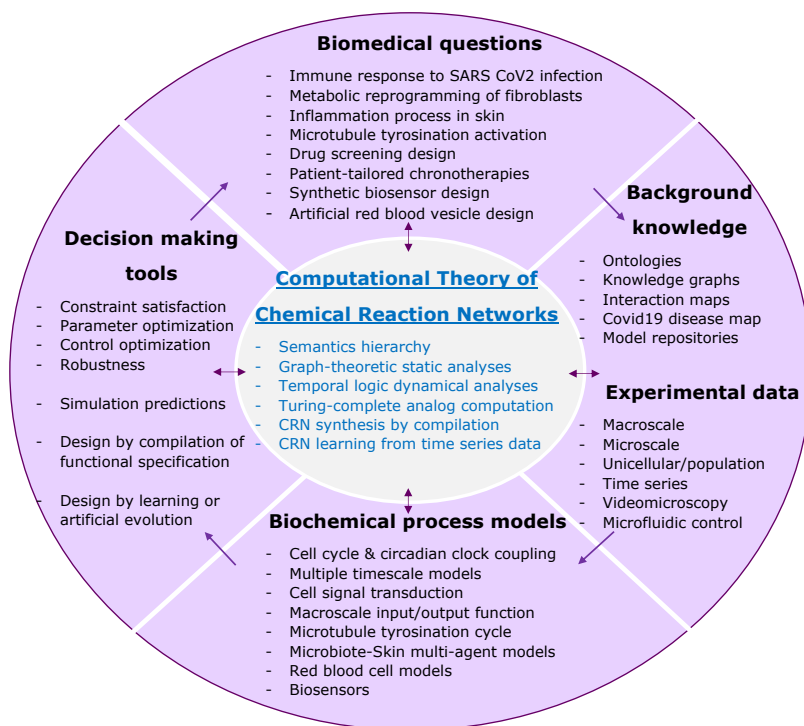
**Biomedical questions**

- Immune response to SARS CoV2 infection
- Metabolic reprogramming of fibroblasts
- Inflammation process in skin
- Microtubule tyrosination activation
- Drug screening design
- Patient-tailored chronotherapies
- Synthetic biosensor design
- Artificial red blood vesicle design

**Background knowledge**

- Ontologies
- Knowledge graphs
- Interaction maps
- Covid19 disease map
- Model repositories

**Decision making tools**

- Constraint satisfaction
- Parameter optimization
- Control optimization
- Robustness
- Simulation predictions
- Design by compilation of functional specification
- Design by learning or artificial evolution

**Computational Theory of Chemical Reaction Networks**

- Semantics hierarchy
- Graph-theoretic static analyses
- Temporal logic dynamical analyses
- Turing-complete analog computation
- CRN synthesis by compilation
- CRN learning from time series data

**Experimental data**

- Macroscale
- Microscale
- Unicellular/population
- Time series
- Videomicroscopy
- Microfluidic control

**Biochemical process models**

- Cell cycle & circadian clock coupling
- Multiple timescale models
- Cell signal transduction
- Macroscale input/output function
- Microtubule tyrosination cycle
- Microbiote-Skin multi-agent models
- Red blood cell models
- Biosensors